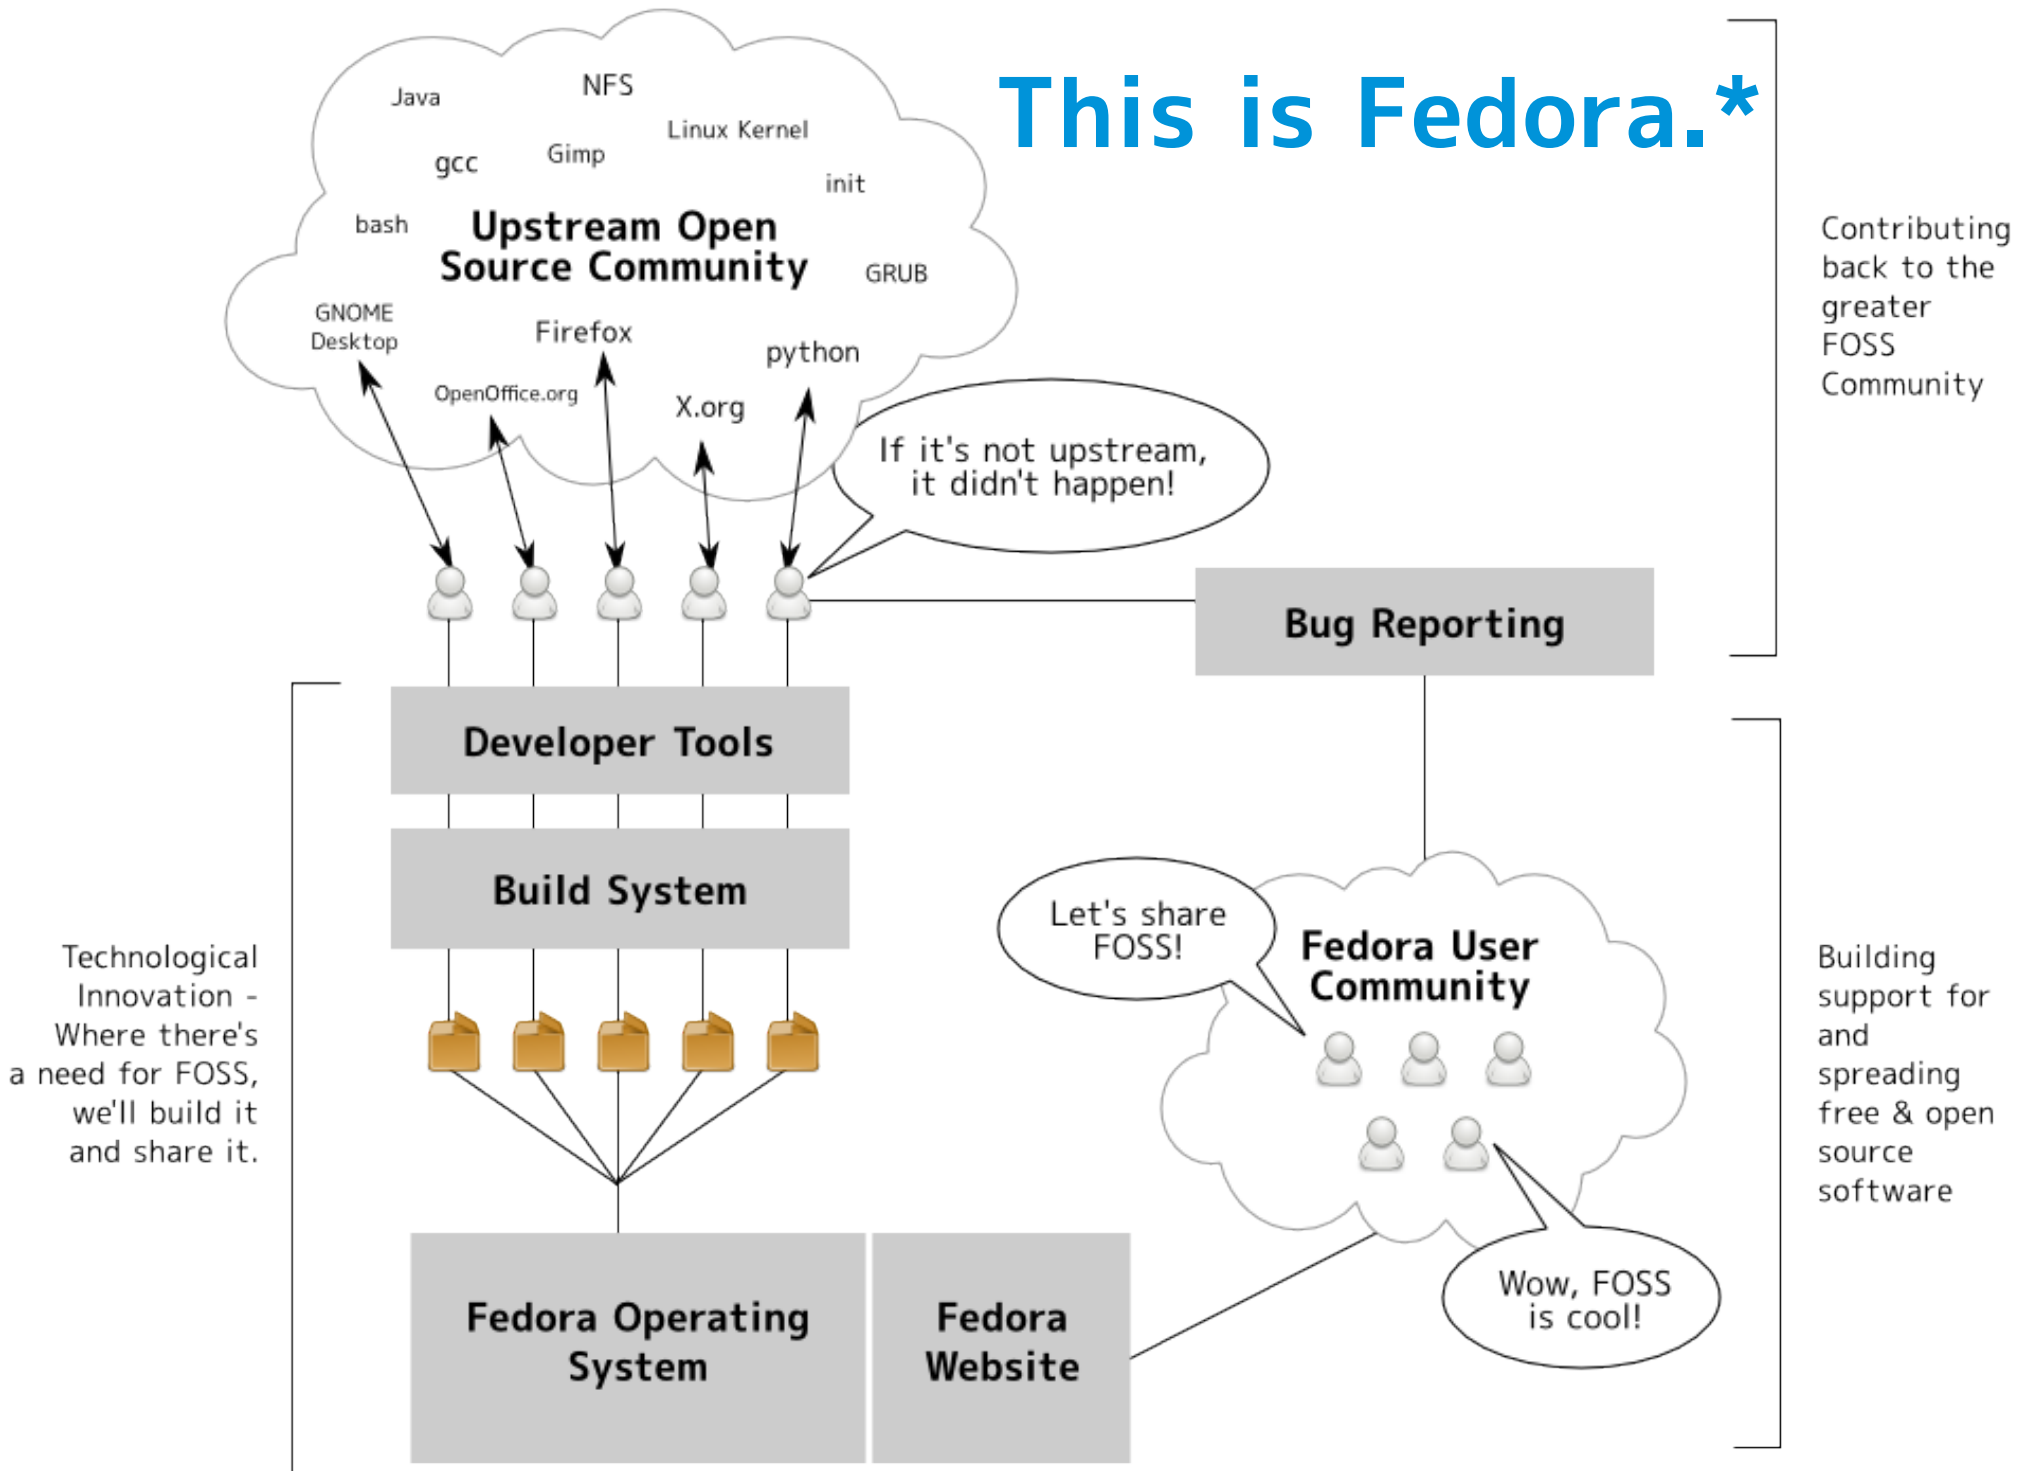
This is Fedora.*

Java
NFS
Linux Kernel
gcc
Gimp
init
bash
Upstream Open Source Community
GRUB
GNOME Desktop
Firefox
python
OpenOffice.org
X.org

If it's not upstream, it didn't happen!

Contributing back to the greater FOSS Community

Bug Reporting

Developer Tools

Build System

Technological Innovation - Where there's a need for FOSS, we'll build it and share it.

Let's share FOSS!

Fedora User Community

Building support for and spreading free & open source software

Wow, FOSS is cool!

Fedora Operating System

Fedora Website